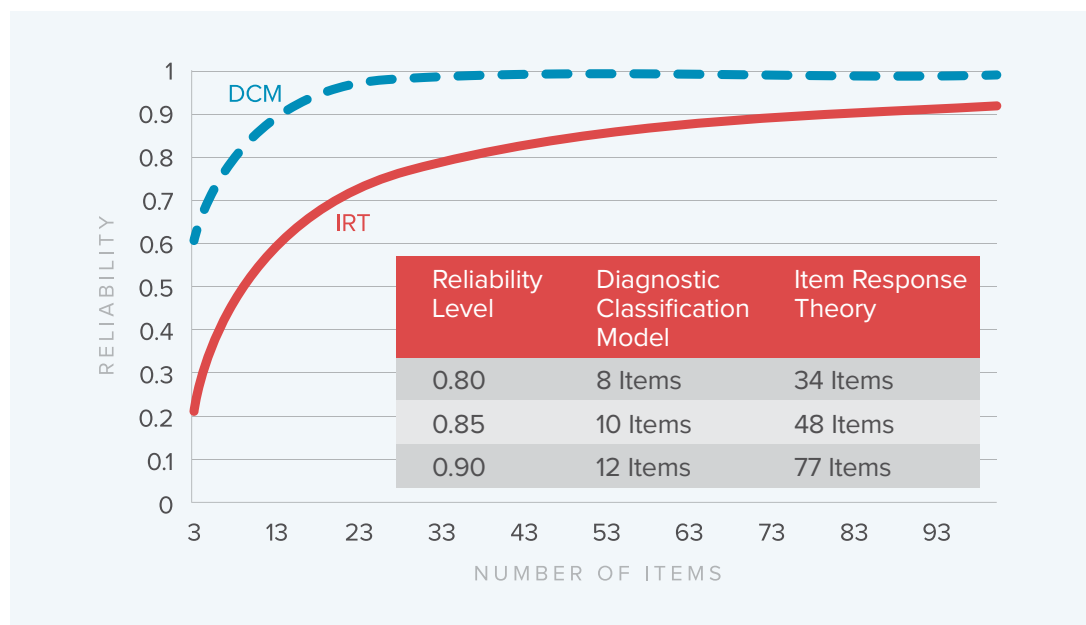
RELIABILITY

1
0.9
0.8
0.7
0.6
0.5
0.4
0.3
0.2
0.1
0

DCM

IRT

| Reliability Level | Diagnostic Classification Model | Item Response Theory |
|---|---|---|
| 0.80 | 8 Items | 34 Items |
| 0.85 | 10 Items | 48 Items |
| 0.90 | 12 Items | 77 Items |

3 13 23 33 43 53 63 73 83 93

NUMBER OF ITEMS